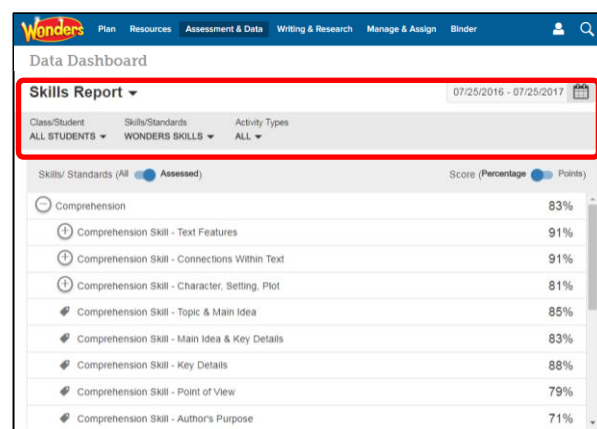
Wonders Plan Resources Assessment & Data Writing & Research Manage & Assign Binder

Data Dashboard

Skills Report

07/25/2016 - 07/25/2017

Class/Student
ALL STUDENTS

Skills/Standards
WONDERS SKILLS

Activity Types
ALL

Skills/ Standards (All Assessed)

Score (Percentage Points)

| | |
|---|---|
| Comprehension | 83% |
| Comprehension Skill - Text Features | 91% |
| Comprehension Skill - Connections Within Text | 91% |
| Comprehension Skill - Character, Setting, Plot | 81% |
| Comprehension Skill - Topic & Main Idea | 85% |
| Comprehension Skill - Main Idea & Key Details | 83% |
| Comprehension Skill - Key Details | 88% |
| Comprehension Skill - Point of View | 79% |
| Comprehension Skill - Author's Purpose | 71% |